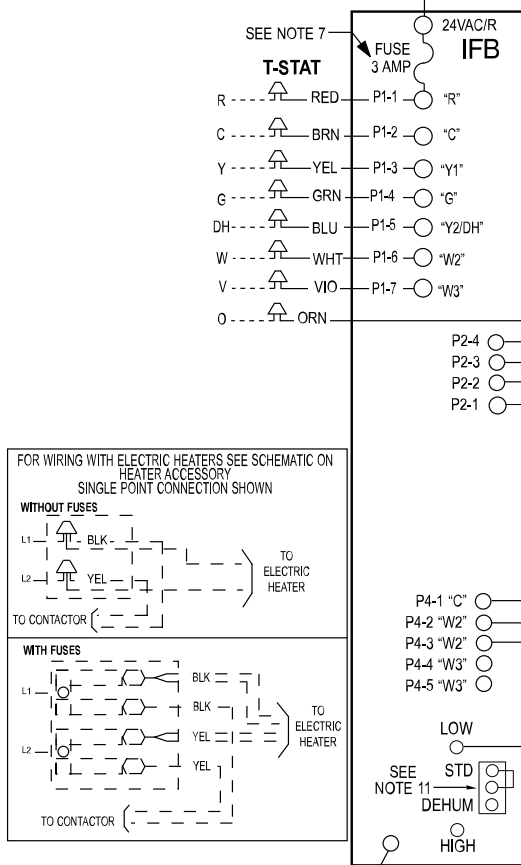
SEE NOTE 7

24VAC/R

FUSE 3 AMP

IFB

T-STAT

R RED P1-1 "R"

C BRN P1-2 "C"

Y YEL P1-3 "Y1"

G GRN P1-4 "G"

DH BLU P1-5 "Y2/DH"

W WHT P1-6 "W2"

V VIO P1-7 "W3"

O ORN

P2-4

P2-3

P2-2

P2-1

FOR WIRING WITH ELECTRIC HEATERS SEE SCHEMATIC ON HEATER ACCESSORY SINGLE POINT CONNECTION SHOWN

WITHOUT FUSES

L1 BLK

L2 YEL

TO ELECTRIC HEATER

TO CONTACTOR

WITH FUSES

L1 BLK

BLK

L2 YEL

YEL

TO ELECTRIC HEATER

TO CONTACTOR

P4-1 "C"

P4-2 "W2"

P4-3 "W2"

P4-4 "W3"

P4-5 "W3"

LOW

SEE NOTE 11

STD

DEHUM

HIGH